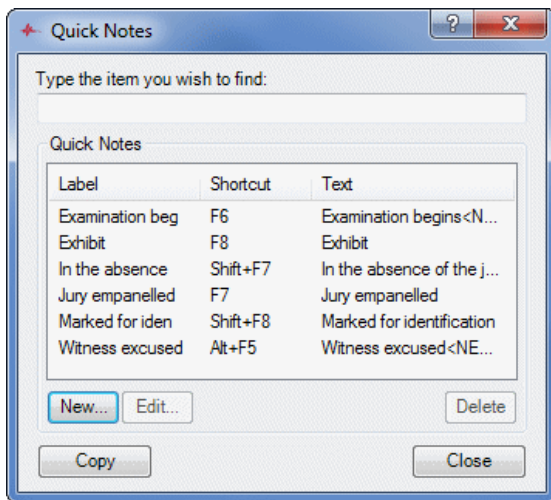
Quick Notes

?

X

Type the item you wish to find:

Quick Notes

| Label | Shortcut | Text |
|---|---|---|
| Examination beg | F6 | Examination begins<N... |
| Exhibit | F8 | Exhibit |
| In the absence | Shift+F7 | In the absence of the j... |
| Jury empanelled | F7 | Jury empanelled |
| Marked for iden | Shift+F8 | Marked for identification |
| Witness excused | Alt+F5 | Witness excused<NE... |

New...

Edit...

Delete

Copy

Close